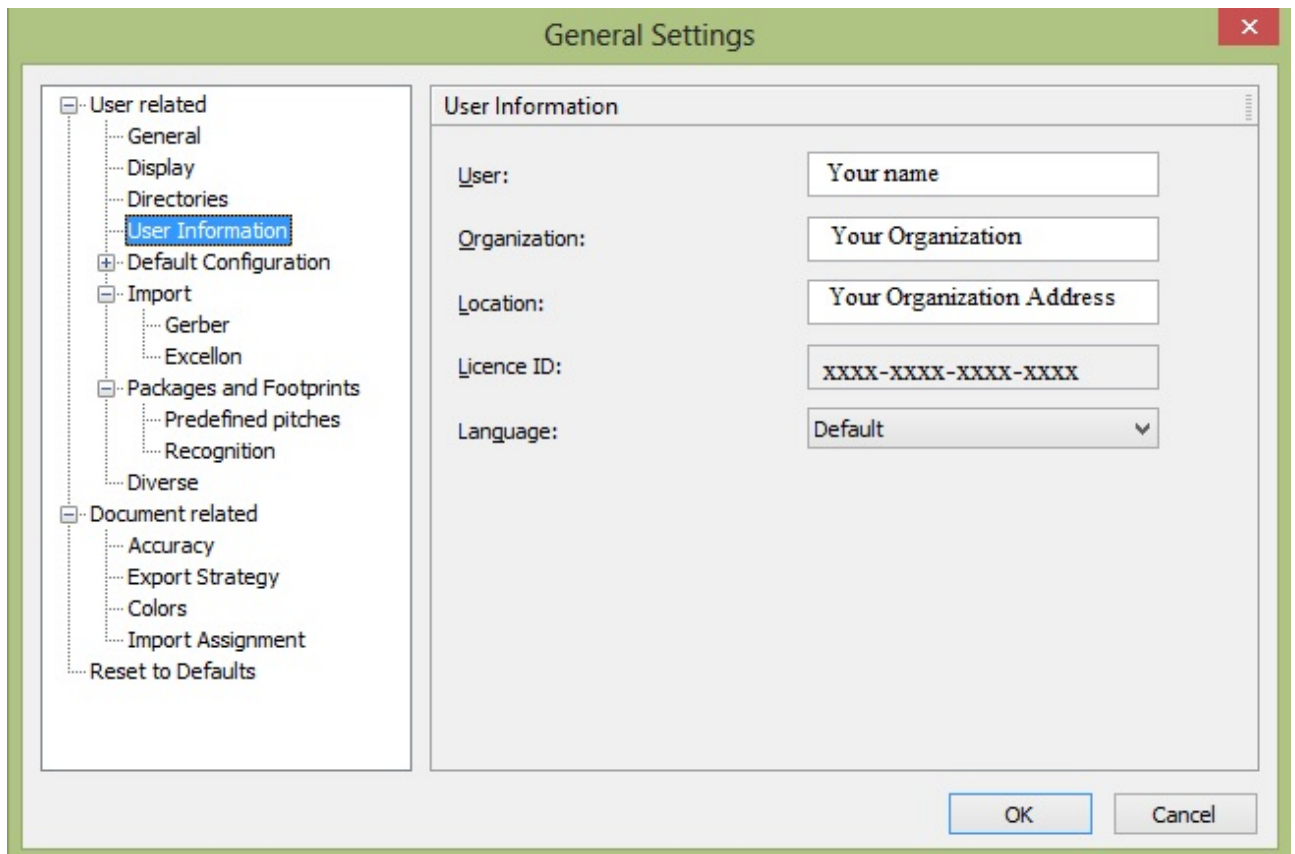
General Settings

User related
General
Display
Directories
User Information
Default Configuration
Import
Gerber
Excellon
Packages and Footprints
Predefined pitches
Recognition
Diverse
Document related
Accuracy
Export Strategy
Colors
Import Assignment
Reset to Defaults

User Information

User: Your name

Organization: Your Organization

Location: Your Organization Address

Licence ID: xxxx-xxxx-xxxx-xxxx

Language: Default

OK
Cancel